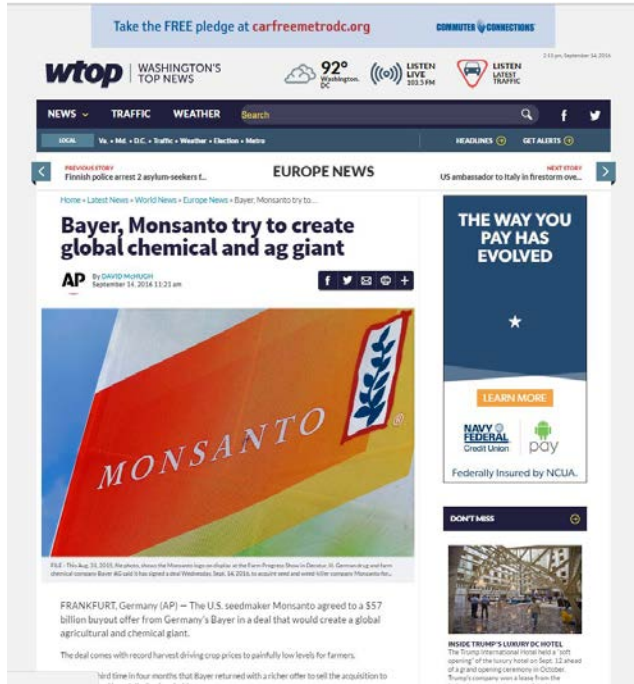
Take the FREE pledge at carfreemetrodc.org

COMMUTER CONNECTIONS

wtop | WASHINGTON'S TOP NEWS

92° Washington, DC

LISTEN LIVE 103.5 FM

LISTEN LATEST TRAFFIC

2:13 pm, September 14, 2016

NEWS TRAFFIC WEATHER Search

LOCAL Va. • Md. • D.C. • Traffic • Weather • Election • Metro

HEADLINES GET ALERTS

PREVIOUS STORY
Finnish police arrest 2 asylum-seekers f...

EUROPE NEWS

NEXT STORY
US ambassador to Italy in firestorm ove...

Home » Latest News » World News » Europe News » Bayer, Monsanto try to...

Bayer, Monsanto try to create global chemical and ag giant

AP By DAVID McHUGH
September 14, 2016 11:21 am

MONSANTO

FILE - This Aug. 31, 2015, file photo, shows the Monsanto logo on display at the Farm Progress Show in Decatur, Ill. German drug and farm chemical company Bayer AG said it has signed a deal Wednesday, Sept. 14, 2016, to acquire seed and weed-killer company Monsanto for...

FRANKFURT, Germany (AP) — The U.S. seedmaker Monsanto agreed to a $57 billion buyout offer from Germany's Bayer in a deal that would create a global agricultural and chemical giant.

The deal comes with record harvest driving crop prices to painfully low levels for farmers.

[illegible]hird time in four months that Bayer returned with a richer offer to sell the acquisition to

THE WAY YOU PAY HAS EVOLVED

LEARN MORE

NAVY FEDERAL Credit Union

pay

Federally Insured by NCUA.

DON'T MISS

INSIDE TRUMP'S LUXURY DC HOTEL
The Trump International Hotel held a "soft opening" of the luxury hotel on Sept. 12 ahead of a grand opening ceremony in October. Trump's company won a lease from the